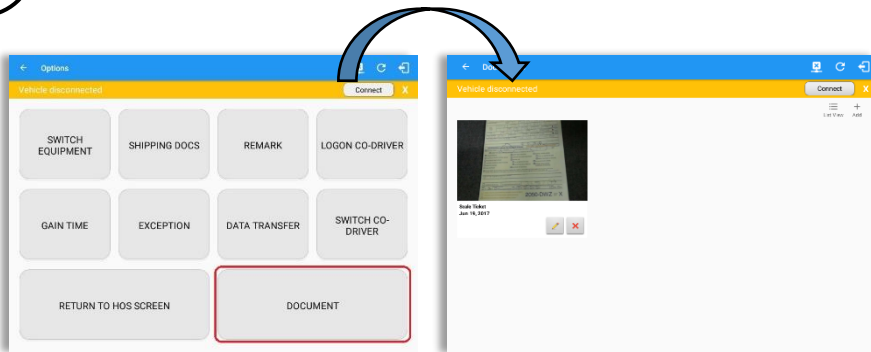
← Options

Vehicle disconnected Connect X

SWITCH EQUIPMENT

SHIPPING DOCS

REMARK

LOGON CO-DRIVER

GAIN TIME

EXCEPTION

DATA TRANSFER

SWITCH CO-DRIVER

RETURN TO HOS SCREEN

DOCUMENT

← Do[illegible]

Vehicle disconnected Connect X

List View Add

Scale Ticket
Jun 19, 2017